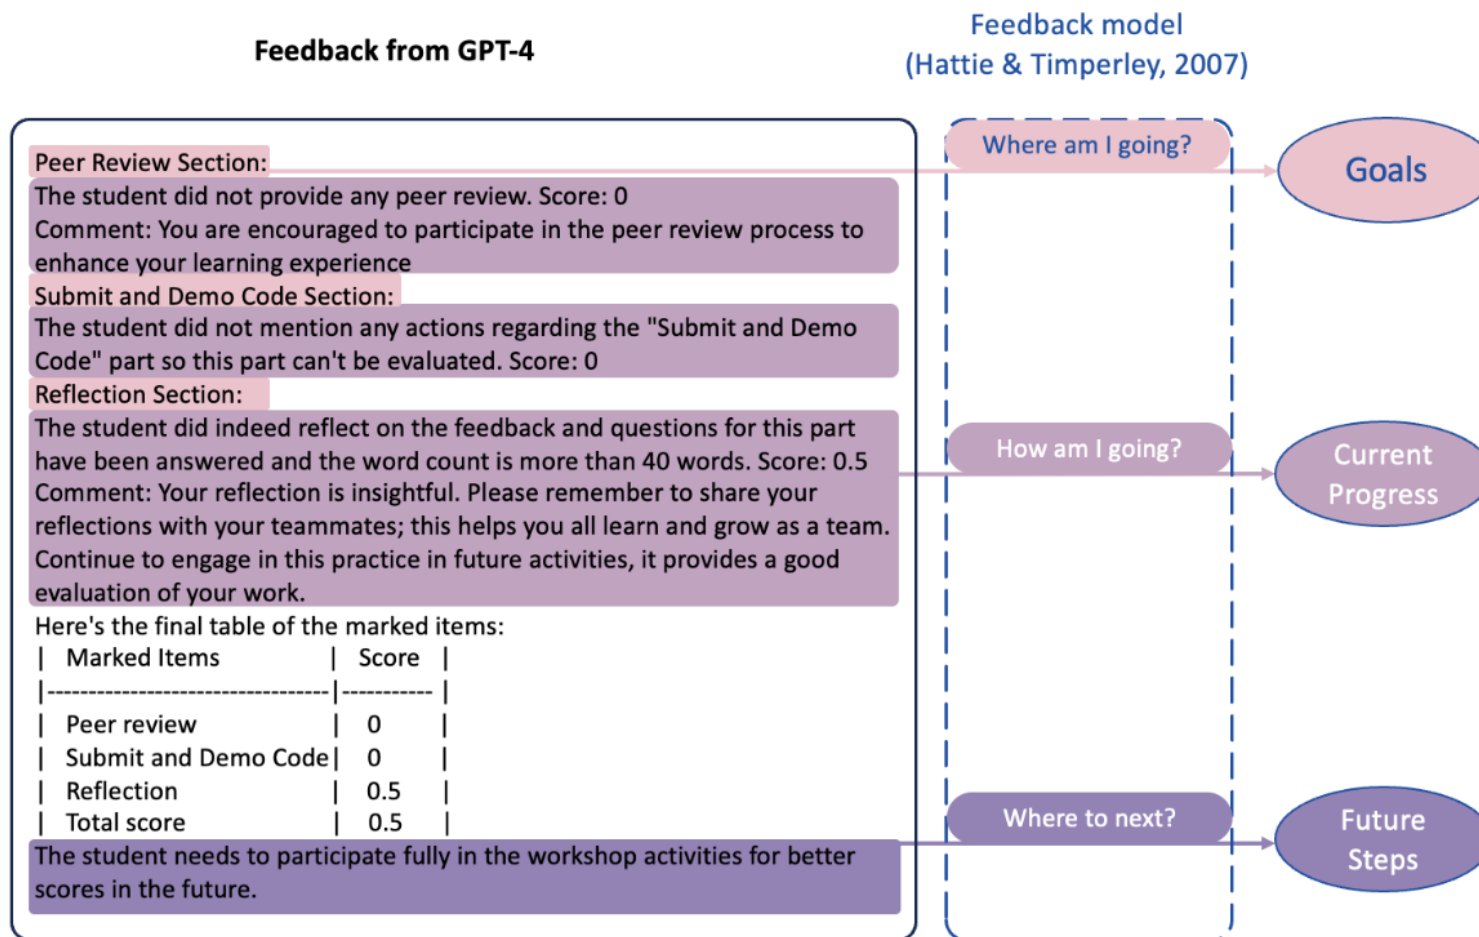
Feedback from GPT-4

Feedback model
(Hattie & Timperley, 2007)

Peer Review Section:
The student did not provide any peer review. Score: 0
Comment: You are encouraged to participate in the peer review process to enhance your learning experience
Submit and Demo Code Section:
The student did not mention any actions regarding the "Submit and Demo Code" part so this part can't be evaluated. Score: 0
Reflection Section:
The student did indeed reflect on the feedback and questions for this part have been answered and the word count is more than 40 words. Score: 0.5
Comment: Your reflection is insightful. Please remember to share your reflections with your teammates; this helps you all learn and grow as a team. Continue to engage in this practice in future activities, it provides a good evaluation of your work.
Here's the final table of the marked items:

| Marked Items | Score |
|---|---|
| Peer review | 0 |
| Submit and Demo Code | 0 |
| Reflection | 0.5 |
| Total score | 0.5 |

The student needs to participate fully in the workshop activities for better scores in the future.

Where am I going?

Goals

How am I going?

Current Progress

Where to next?

Future Steps